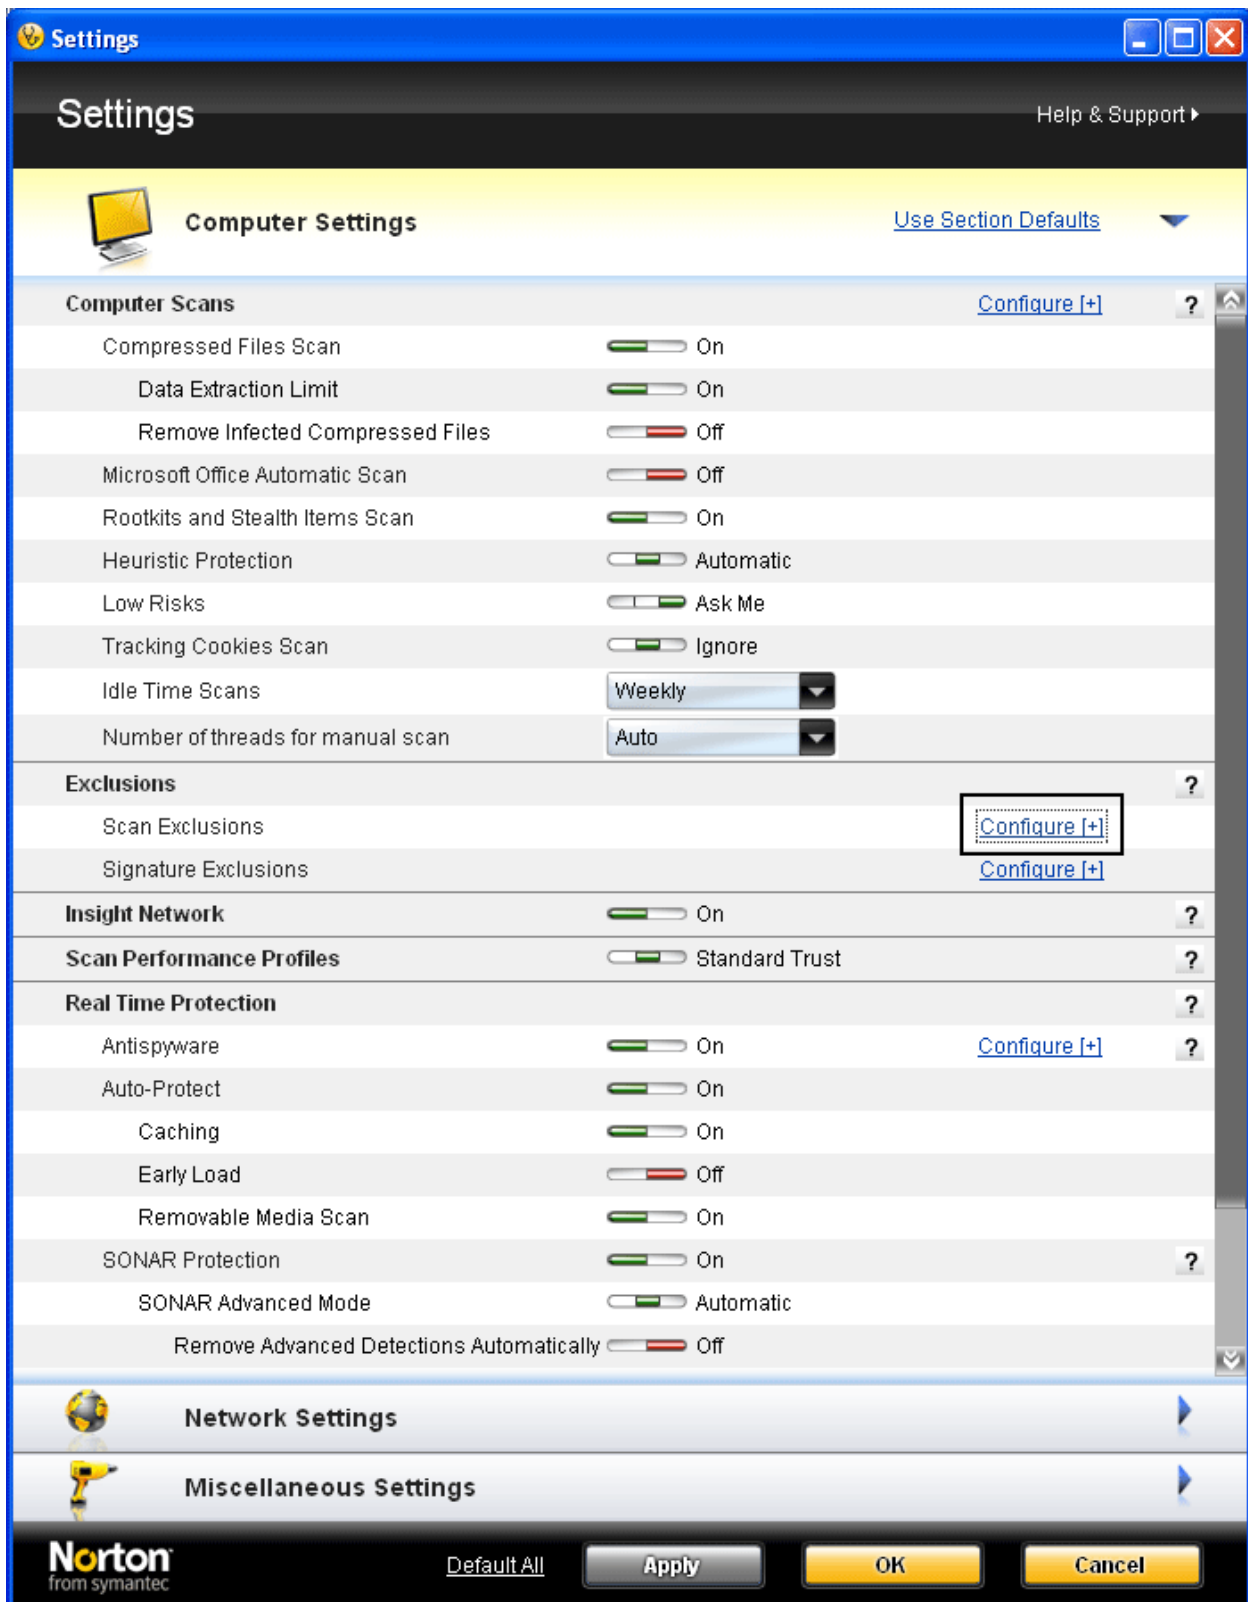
Settings

Settings

Help & Support

Computer Settings

Use Section Defaults

Computer Scans Configure [+] ?

Compressed Files Scan On

Data Extraction Limit On

Remove Infected Compressed Files Off

Microsoft Office Automatic Scan Off

Rootkits and Stealth Items Scan On

Heuristic Protection Automatic

Low Risks Ask Me

Tracking Cookies Scan Ignore

Idle Time Scans Weekly

Number of threads for manual scan Auto

Exclusions ?

Scan Exclusions Configure [+]

Signature Exclusions Configure [+]

Insight Network On ?

Scan Performance Profiles Standard Trust ?

Real Time Protection ?

Antispyware On Configure [+] ?

Auto-Protect On

Caching On

Early Load Off

Removable Media Scan On

SONAR Protection On ?

SONAR Advanced Mode Automatic

Remove Advanced Detections Automatically Off

Network Settings

Miscellaneous Settings

Norton from symantec

Default All

Apply

OK

Cancel